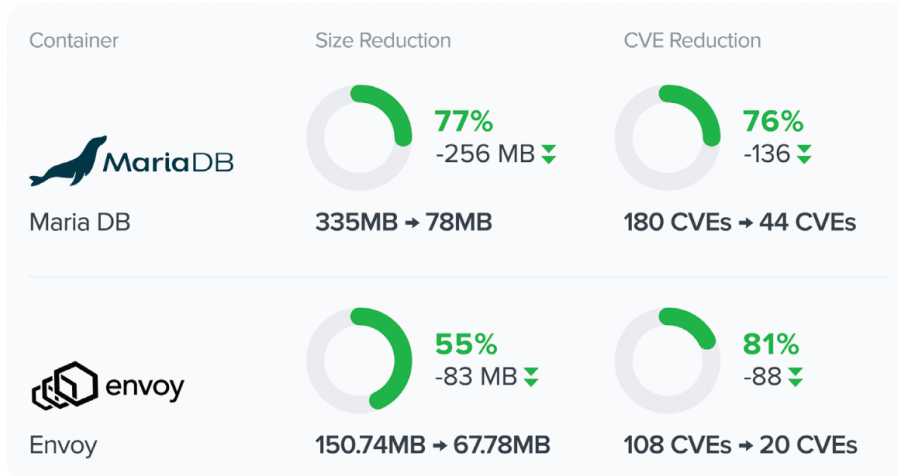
| Container | Size Reduction | CVE Reduction |
|---|---|---|
| MariaDB<br>Maria DB | 77%<br>-256 MB<br>335MB → 78MB | 76%<br>-136<br>180 CVEs → 44 CVEs |
| envoy<br>Envoy | 55%<br>-83 MB<br>150.74MB → 67.78MB | 81%<br>-88<br>108 CVEs → 20 CVEs |